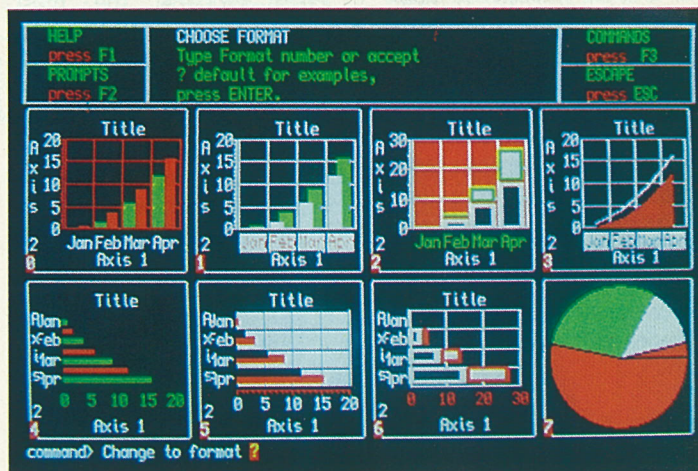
HELP
press F1
PROMPTS
press F2

CHOOSE FORMAT
Type Format number or accept
? default for examples,
press ENTER.

COMMANDS
press F3
ESCAPE
press ESC

Title
A x i s 2
20 15 10 5 0
Jan Feb Mar Apr
Axis 1
0

Title
A x i s 2
20 15 10 5 0
Jan Feb Mar Apr
Axis 1
1

Title
A x i s 2
30 20 10 0
Jan Feb Mar Apr
Axis 1
2

Title
A x i s 2
20 15 10 5 0
Jan Feb Mar Apr
Axis 1
3

Title
A x i s 2
Jan Feb Mar Apr
0 5 10 15 20
Axis 1
4

Title
A x i s 2
Jan Feb Mar Apr
0 5 10 15 20
Axis 1
5

Title
A x i s 2
Jan Feb Mar Apr
0 10 20 30
Axis 1
6

7

command> Change to format ?